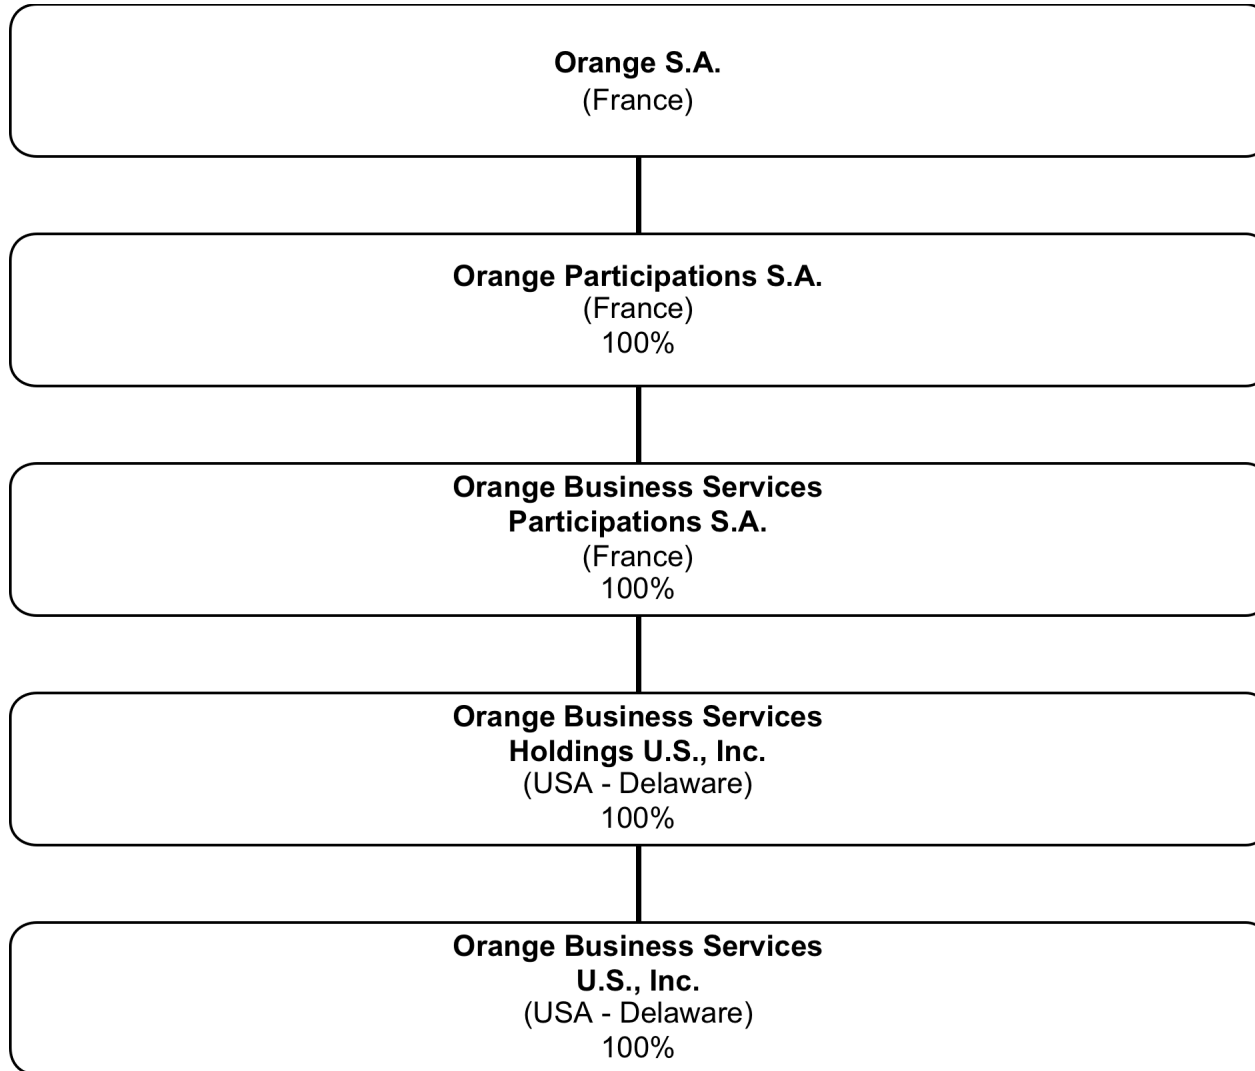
Orange S.A.
(France)

Orange Participations S.A.
(France)
100%

Orange Business Services Participations S.A.
(France)
100%

Orange Business Services Holdings U.S., Inc.
(USA - Delaware)
100%

Orange Business Services U.S., Inc.
(USA - Delaware)
100%